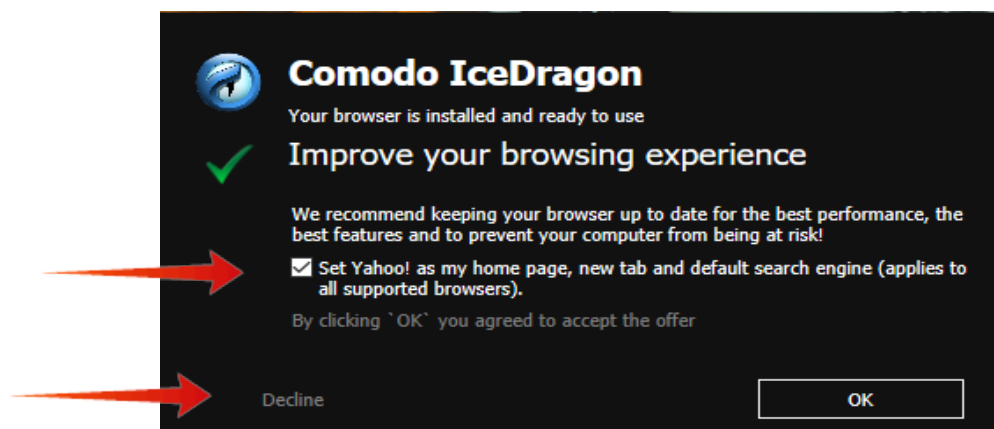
Comodo IceDragon

Your browser is installed and ready to use

Improve your browsing experience

We recommend keeping your browser up to date for the best performance, the best features and to prevent your computer from being at risk!

Set Yahoo! as my home page, new tab and default search engine (applies to all supported browsers).

By clicking `OK` you agreed to accept the offer

Decline

OK